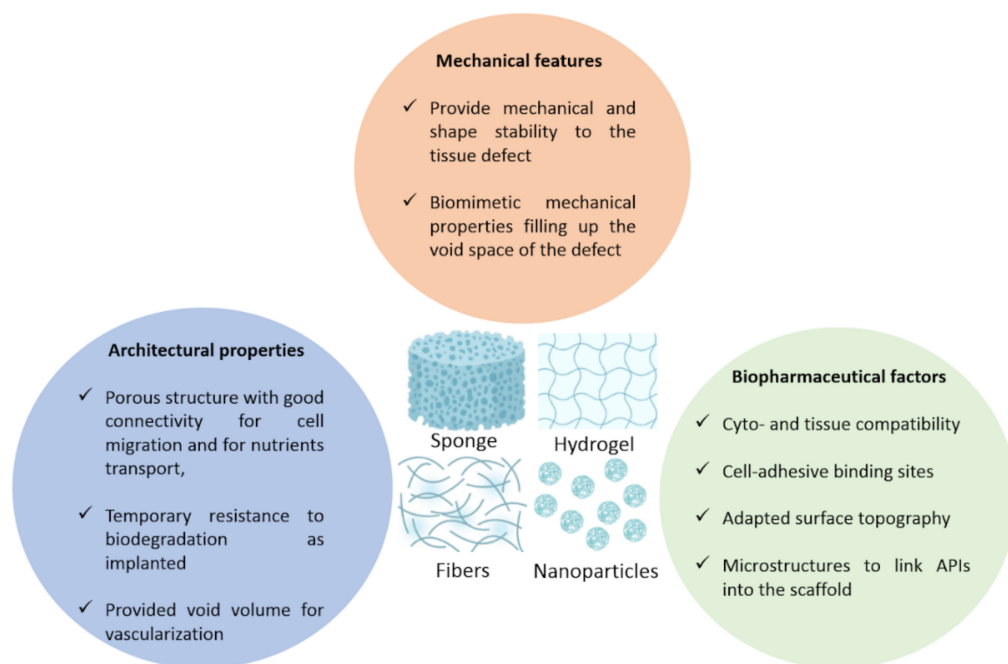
Mechanical features

✓ Provide mechanical and shape stability to the tissue defect

✓ Biomimetic mechanical properties filling up the void space of the defect

Architectural properties

✓ Porous structure with good connectivity for cell migration and for nutrients transport,

✓ Temporary resistance to biodegradation as implanted

✓ Provided void volume for vascularization

Sponge

Hydrogel

Fibers

Nanoparticles

Biopharmaceutical factors

✓ Cyto- and tissue compatibility

✓ Cell-adhesive binding sites

✓ Adapted surface topography

✓ Microstructures to link APIs into the scaffold